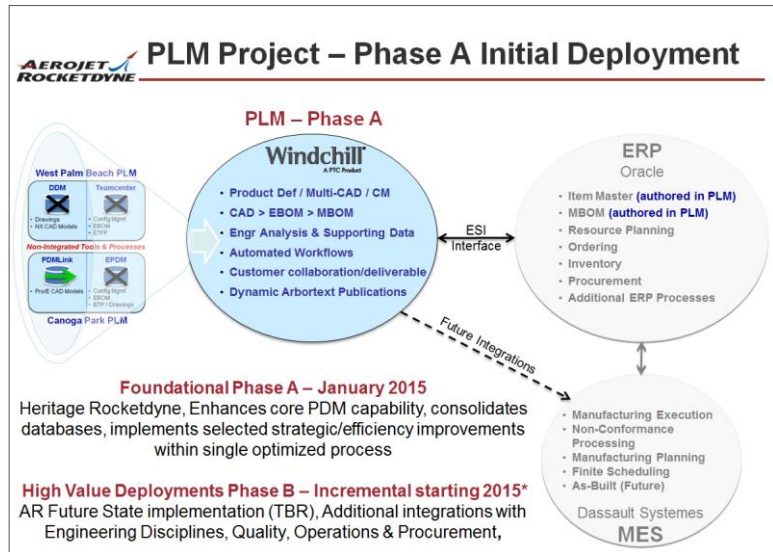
AEROJET ROCKETDYNE

PLM Project – Phase A Initial Deployment

West Palm Beach PLM

DDM

• Drawings
• NX CAD Models

Teamcenter

• Config Mgmt
• EBOM
• ETFF

Non-Integrated Tools & Processes

PDMLink

• ProE CAD Models

EPDM

• Config Mgmt
• EBOM
• BTP / Drawings

Canoga Park PLM

PLM – Phase A

Windchill
A PTC Product

• Product Def / Multi-CAD / CM
• CAD > EBOM > MBOM
• Engr Analysis & Supporting Data
• Automated Workflows
• Customer collaboration/deliverable
• Dynamic Arbortext Publications

ESI Interface

ERP
Oracle

• Item Master (authored in PLM)
• MBOM (authored in PLM)
• Resource Planning
• Ordering
• Inventory
• Procurement
• Additional ERP Processes

Future Integrations

Foundational Phase A – January 2015
Heritage Rocketdyne, Enhances core PDM capability, consolidates databases, implements selected strategic/efficiency improvements within single optimized process

High Value Deployments Phase B – Incremental starting 2015*
AR Future State implementation (TBR), Additional integrations with Engineering Disciplines, Quality, Operations & Procurement,

• Manufacturing Execution
• Non-Conformance Processing
• Manufacturing Planning
• Finite Scheduling
• As-Built (Future)

Dassault Systemes
MES